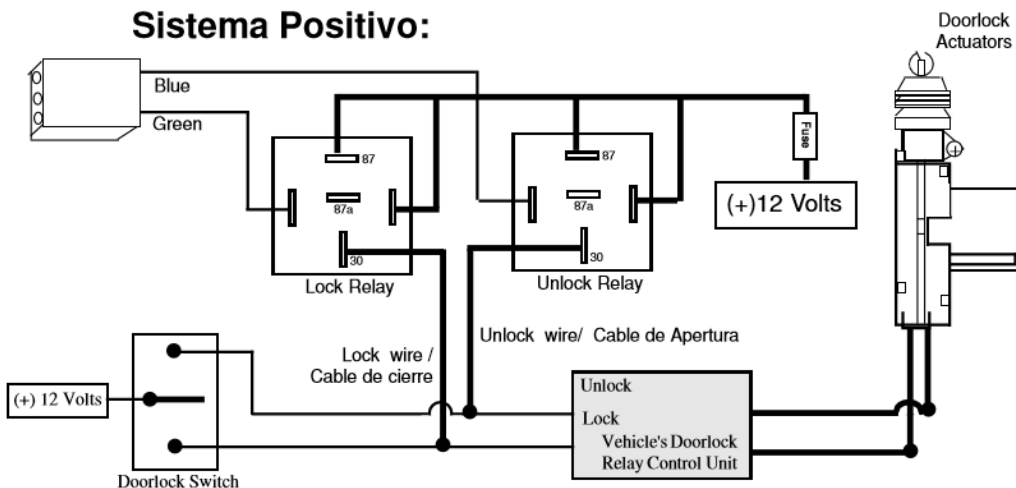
Sistema Positivo:

Doorlock Actuators

Blue

Green

87

87a

30

Lock Relay

87

87a

30

Unlock Relay

Fuse

(+)12 Volts

Unlock wire/ Cable de Apertura

Lock wire / Cable de cierre

(+) 12 Volts

Doorlock Switch

Unlock

Lock

Vehicle's Doorlock Relay Control Unit